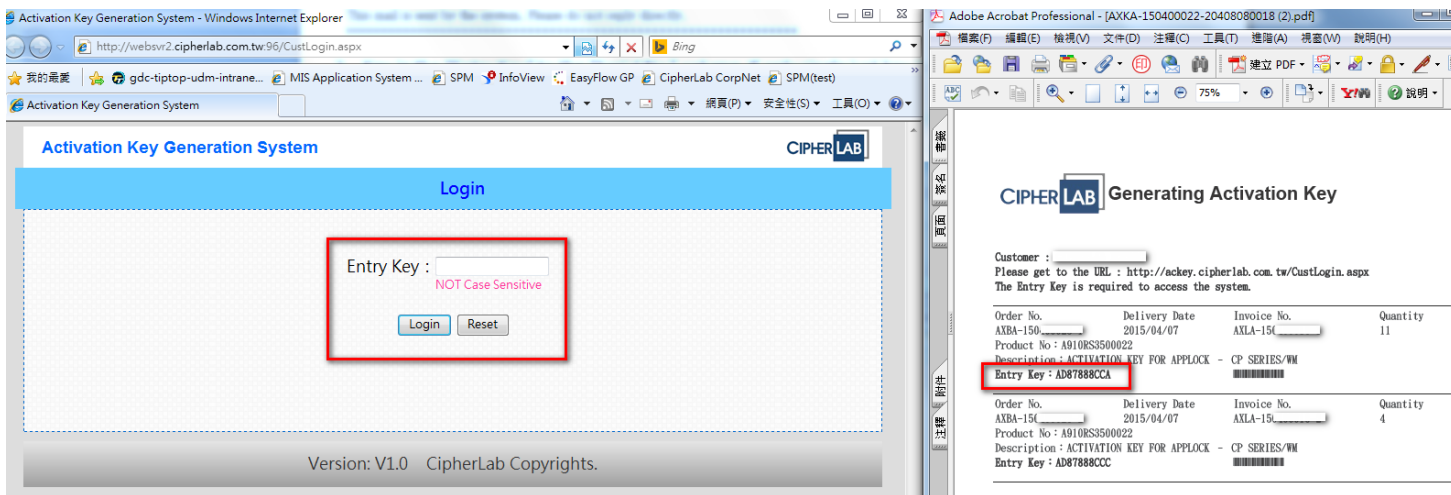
Activation Key Generation System - Windows Internet Explorer

http://websvr2.cipherlab.com.tw:96/CustLogin.aspx

Bing

我的最愛 | gdc-tiptop-udm-intrane... | MIS Application System ... | SPM | InfoView | EasyFlow GP | CipherLab CorpNet | SPM(test)

Activation Key Generation System

網頁(P) ▾ 安全性(S) ▾ 工具(O) ▾

Activation Key Generation System

CIPHERLAB

Login

Entry Key :

NOT Case Sensitive

Login Reset

Version: V1.0 CipherLab Copyrights.

Adobe Acrobat Professional - [AXKA-150400022-20408080018 (2).pdf]

檔案(F) 編輯(E) 檢視(V) 文件(D) 注釋(C) 工具(T) 進階(A) 視窗(W) 說明(H)

建立 PDF ▾

75%

說明 ▾

書籤 簽名 頁面 附件 注釋

CIPHERLAB Generating Activation Key

Customer :
Please get to the URL : http://ackey.cipherlab.com.tw/CustLogin.aspx
The Entry Key is required to access the system.

| Order No. | Delivery Date | Invoice No. | Quantity |
|---|---|---|---|
| AXBA-150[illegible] | 2015/04/07 | AXLA-150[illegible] | 11 |

Product No : A910RS3500022
Description : ACTIVATION KEY FOR APPLOCK - CP SERIES/WM
Entry Key : AD87888CCA

| Order No. | Delivery Date | Invoice No. | Quantity |
|---|---|---|---|
| AXBA-150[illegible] | 2015/04/07 | AXLA-150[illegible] | 4 |

Product No : A910RS3500022
Description : ACTIVATION KEY FOR APPLOCK - CP SERIES/WM
Entry Key : AD87888CCC